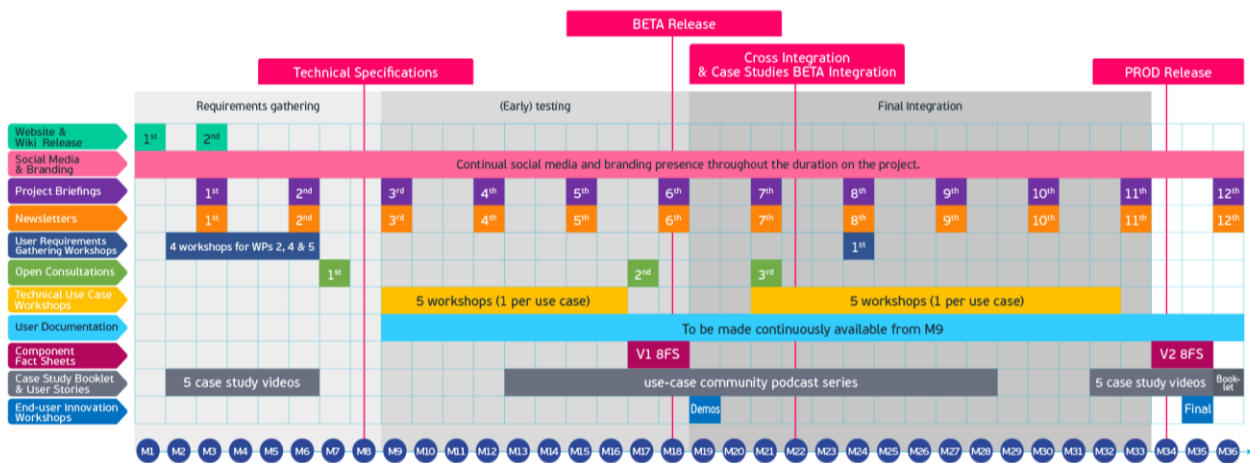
BETA Release

Technical Specifications

Cross Integration & Case Studies BETA Integration

PROD Release

Requirements gathering

(Early) testing

Final Integration

Website & Wiki Release

1st

2nd

Social Media & Branding

Continual social media and branding presence throughout the duration on the project.

Project Briefings

1st 2nd 3rd 4th 5th 6th 7th 8th 9th 10th 11th 12th

Newsletters

1st 2nd 3rd 4th 5th 6th 7th 8th 9th 10th 11th 12th

User Requirements Gathering Workshops

4 workshops for WPs 2, 4 & 5

1st

Open Consultations

1st 2nd 3rd

Technical Use Case Workshops

5 workshops (1 per use case)

5 workshops (1 per use case)

User Documentation

To be made continuously available from M9

Component Fact Sheets

V1 8FS

V2 8FS

Case Study Booklet & User Stories

5 case study videos

use-case community podcast series

5 case study videos

Booklet

End-user Innovation Workshops

Demos

Final

M1 M2 M3 M4 M5 M6 M7 M8 M9 M10 M11 M12 M13 M14 M15 M16 M17 M18 M19 M20 M21 M22 M23 M24 M25 M26 M27 M28 M29 M30 M31 M32 M33 M34 M35 M36